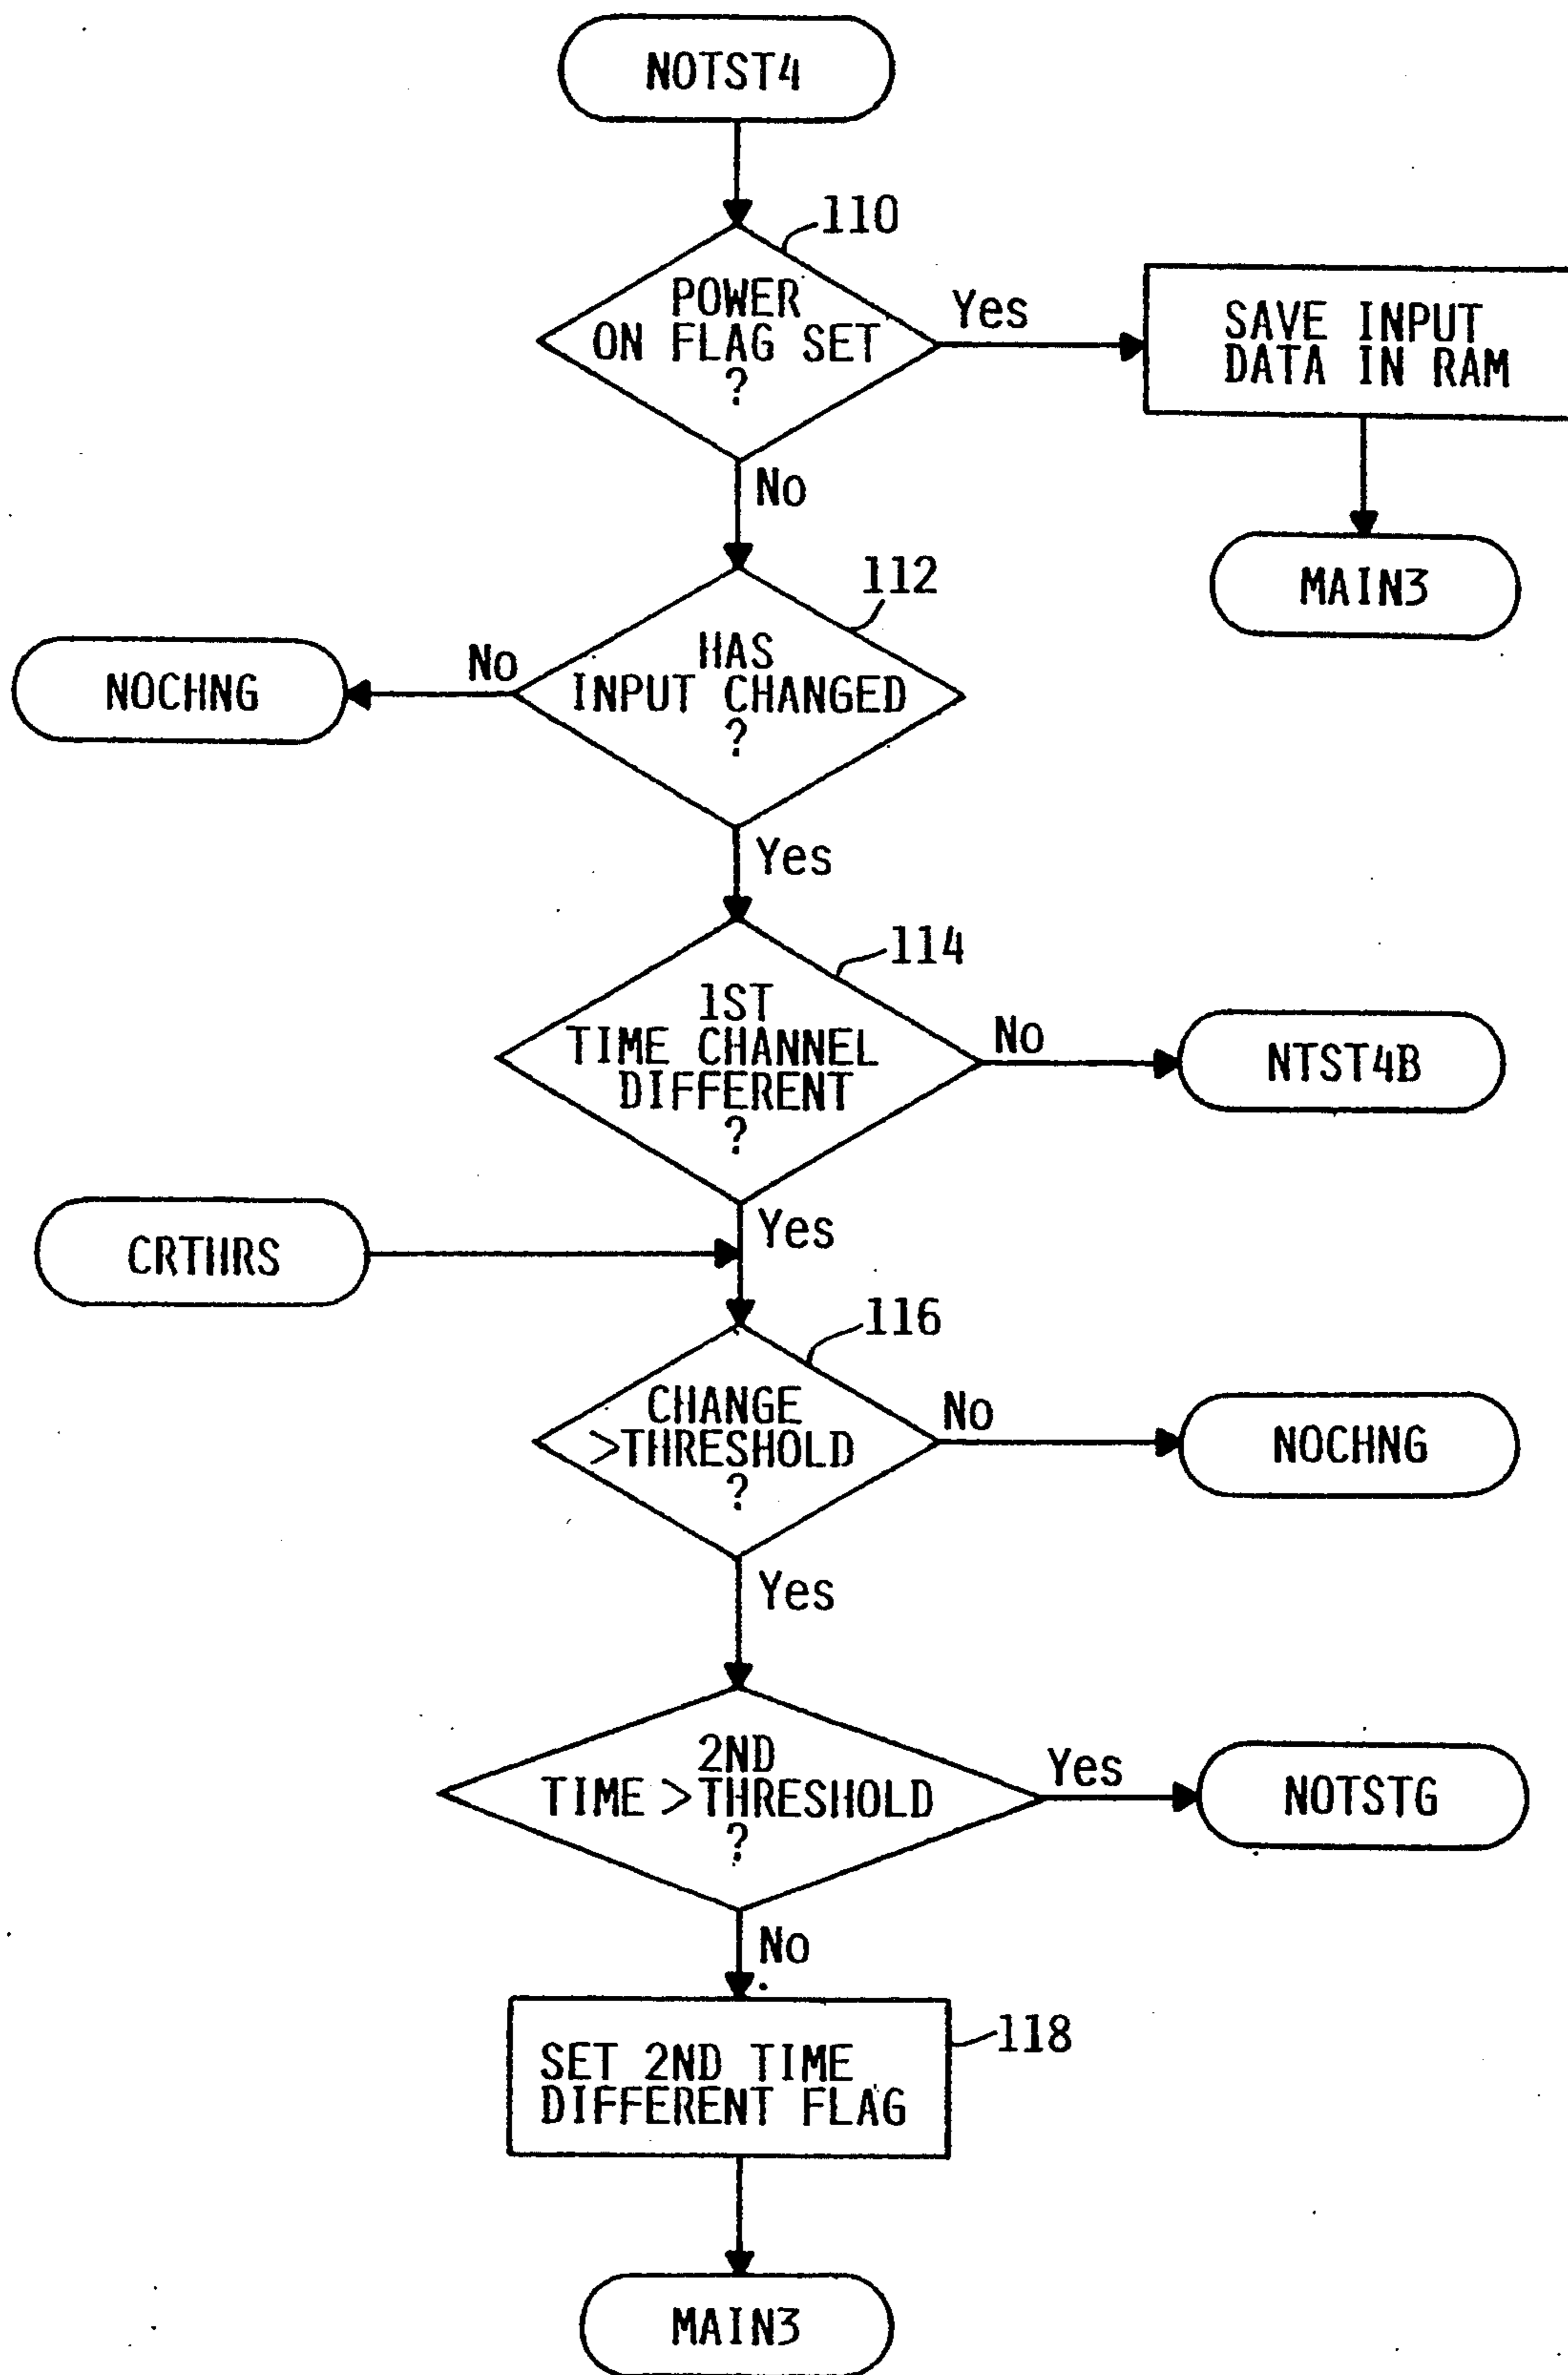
NOTST4

110

POWER ON FLAG SET ?

Yes

SAVE INPUT DATA IN RAM

MAIN3

No

112

HAS INPUT CHANGED ?

No

NOCHNG

Yes

114

1ST TIME CHANNEL DIFFERENT ?

No

NTST4B

CRTHRS

Yes

116

CHANGE >THRESHOLD ?

No

NOCHNG

Yes

2ND TIME >THRESHOLD ?

Yes

NOTSTG

No

SET 2ND TIME DIFFERENT FLAG

118

MAIN3